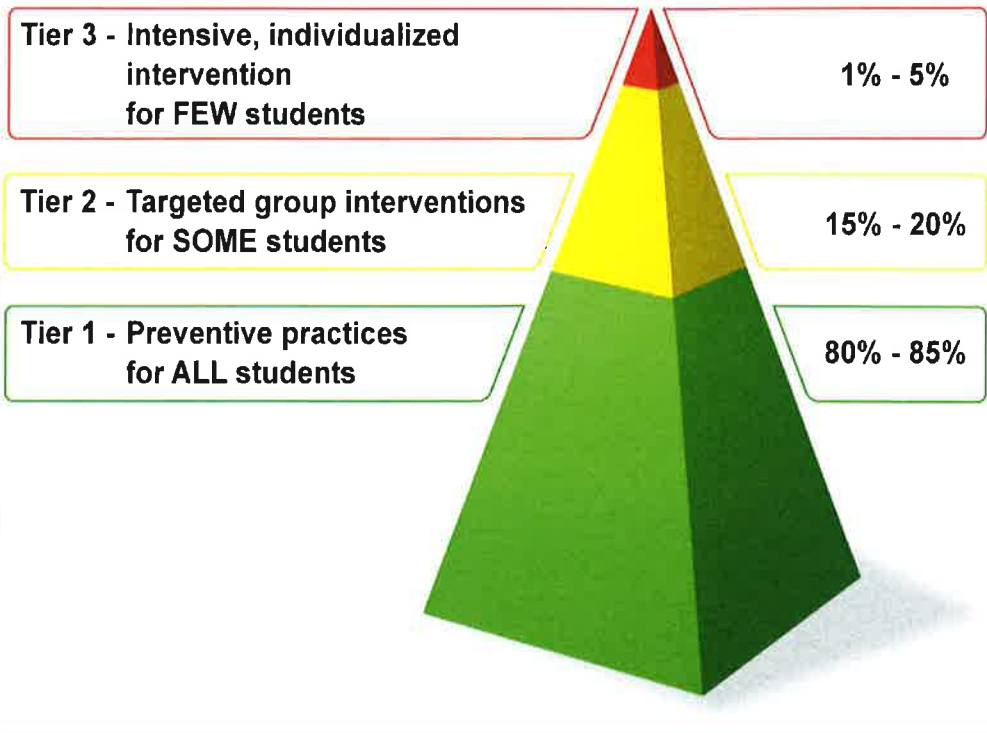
Tier 3 - Intensive, individualized intervention for FEW students

1% - 5%

Tier 2 - Targeted group interventions for SOME students

15% - 20%

Tier 1 - Preventive practices for ALL students

80% - 85%